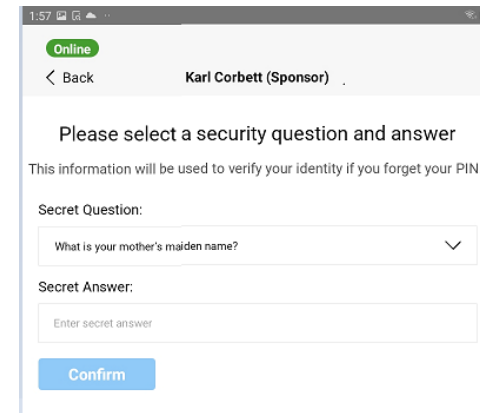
1:57

Online

< Back

Karl Corbett (Sponsor)

Please select a security question and answer

This information will be used to verify your identity if you forget your PIN

Secret Question:

What is your mother's maiden name?

Secret Answer:

Enter secret answer

Confirm